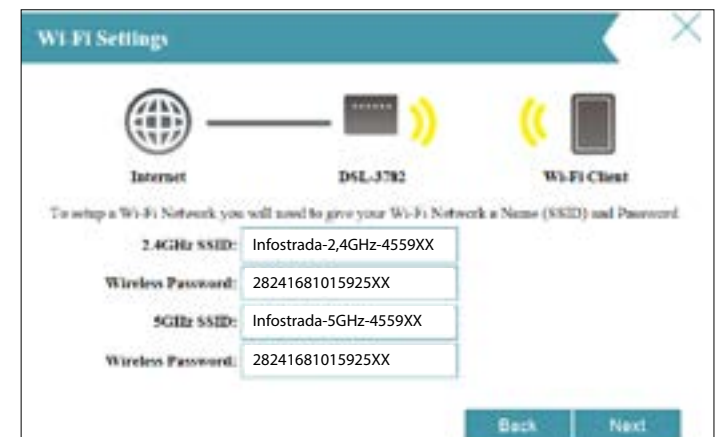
Wi-Fi Settings

Internet

DSL-3782

Wi-Fi Client

To setup a Wi-Fi Network you will need to give your Wi-Fi Network a Name (SSID) and Password.

2.4GHz SSID: Infostrada-2,4GHz-4559XX

Wireless Password: 28241681015925XX

5GHz SSID: Infostrada-5GHz-4559XX

Wireless Password: 28241681015925XX

Back

Next